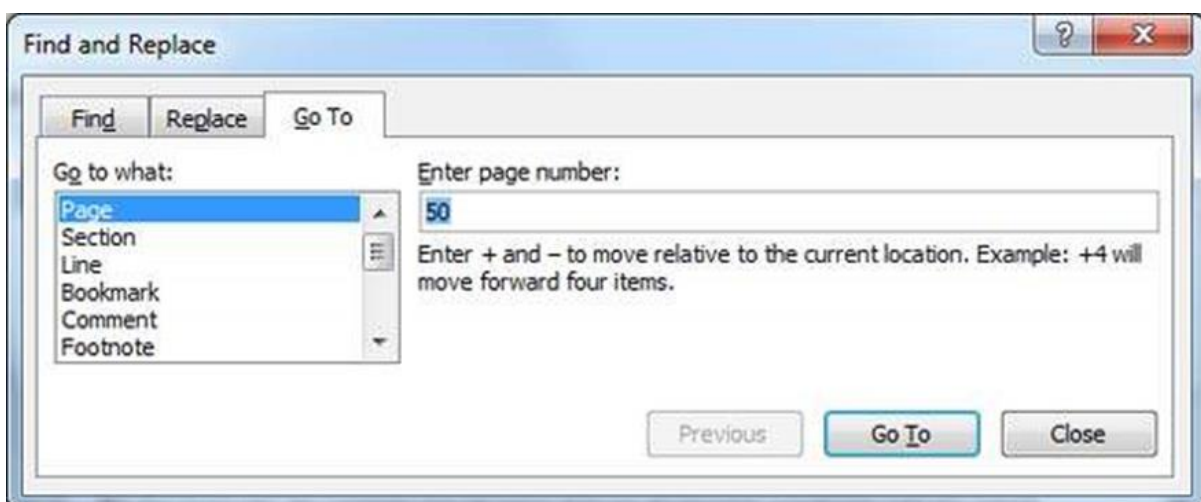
Find and Replace

?

Find

Replace

Go To

Go to what:

Page
Section
Line
Bookmark
Comment
Footnote

Enter page number:

50

Enter + and – to move relative to the current location. Example: +4 will move forward four items.

Previous

Go To

Close